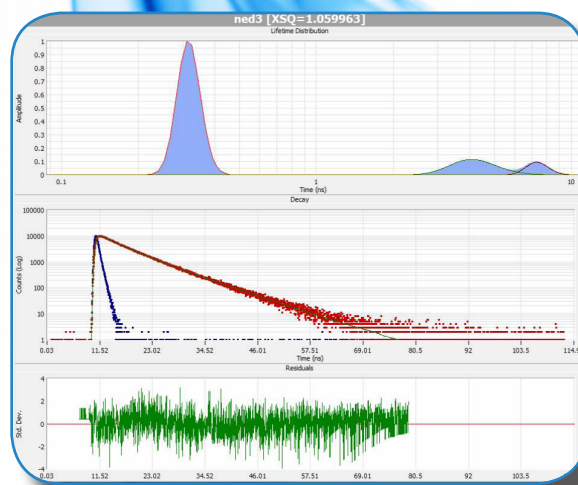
ned3 [XSQ=1.059963]
Lifetime Distribution

Amplitude
1
0.9
0.8
0.7
0.6
0.5
0.4
0.3
0.2
0.1
0
0.1
1
10
Time (ns)

Decay

Counts (Log)
100000
10000
1000
100
10
1
0.03
11.52
23.02
34.52
46.01
57.51
69.01
80.5
92
103.5
114.9
Time (ns)

Residuals

Std. Dev.
4
2
0
-2
-4
0.03
11.52
23.02
34.52
46.01
57.51
69.01
80.5
92
103.5